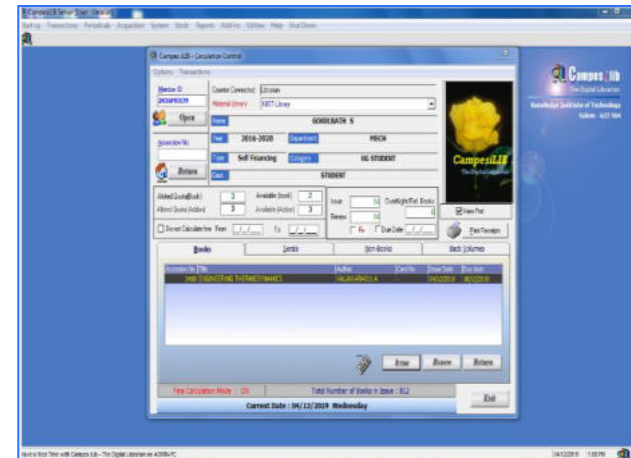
CampusLIB Server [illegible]

Setup Transactions Periodicals Acquisition System Stock Reports Add-Ins Utilities Help Shut Down

CampusLIB - Circulation Control

Options Transactions

Member ID

Open

Accession No.

Return

Counter Connected Librarian

Material Library KIOT Library

Name GOKULNATH S

Year 2016-2020 Department MECH

Type Self Financing Category UG STUDENT

Class STUDENT

Allotted Quota(Book) 3 Available (Book) 2

Allotted Quota(Addon) 3 Available (Addon) 3

Do not Calculate fine From \_/\_/\_ To \_/\_/\_

Issue 14 OverNight/Ref. Books

Renew 14 0

Fix Due Date \_/\_/\_

CampusLIB The Digital Librarian

View Pic

Print Receipt

Books Serials Non-Books Back Volumes

Accession No. Title Author Card No. Issue Date Due Date

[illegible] ENGINEERING THERMODYNAMICS VALAIARASU A 04/12/2019 18/12/2019

Issue Renew Return

Fine Calculation Mode : ON

Total Number of Books in Issue : 812

Current Date : 04/12/2019 Wednesday

Exit

CampusLIB The Digital Librarian

Knowledge Institute of Technology Salem - 637 504

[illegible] with Campus Lib - The Digital Librarian on ADMIN-PC

04/12/2019 1:50 PM